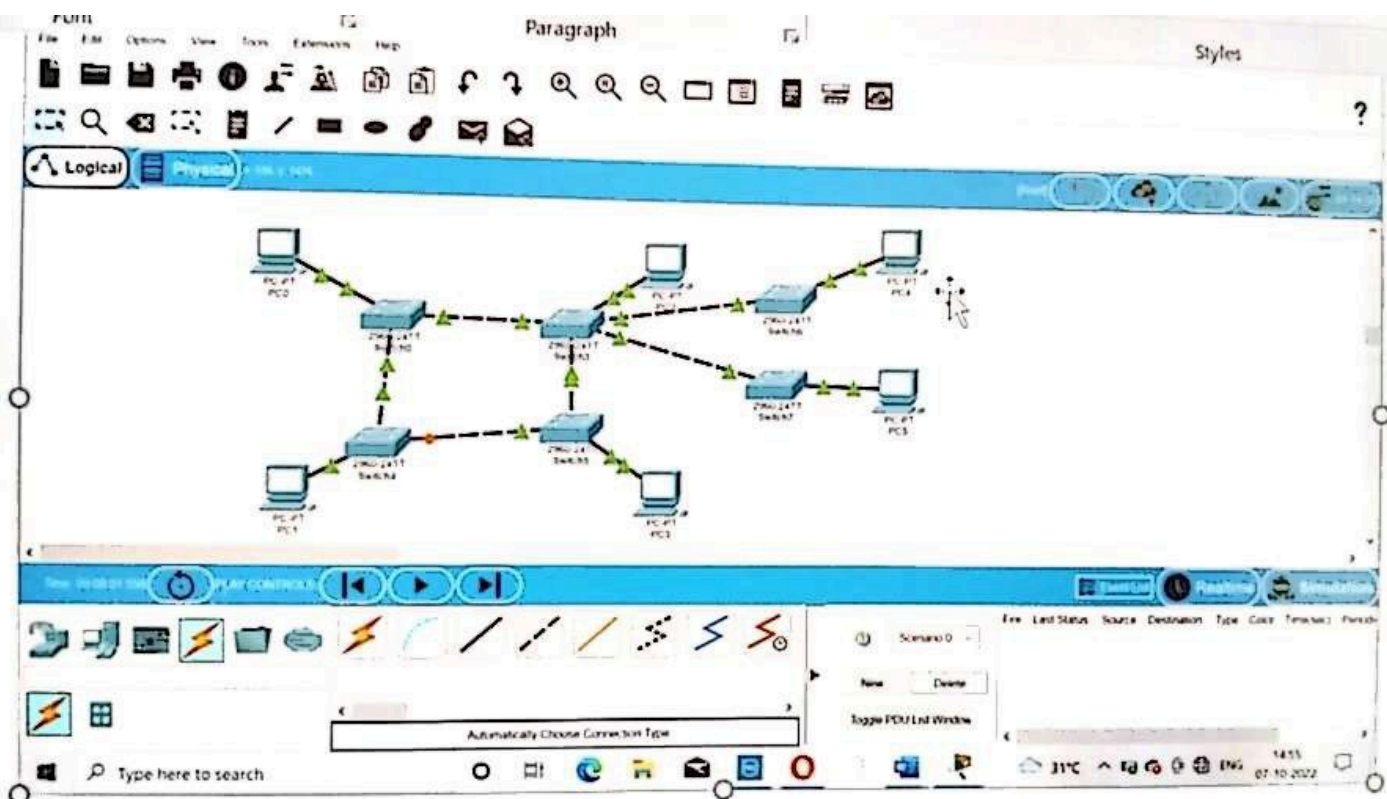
Font
Paragraph
Styles
File Edit Options View Tools Extensions Help
?
Logical
Physical
PC-PT
PC0
2960-24TT
Switch0
2960-24TT
Switch3
PC-PT
PC-PT
PC4
2960-24TT
Switch6
2960-24TT
Switch7
PC-PT
PC5
2960-24TT
Switch4
2960-24
Switch5
PC-PT
PC1
PC-PT
PC3
PLAY CONTROLS
Realtime
Simulation
Scenario 0
New
Delete
Toggle PDU List Window
Fire Last Status Source Destination Type Color Time(sec) Periodic
Automatically Choose Connection Type
Type here to search
31°C
ENG
14:55
07-10-2022